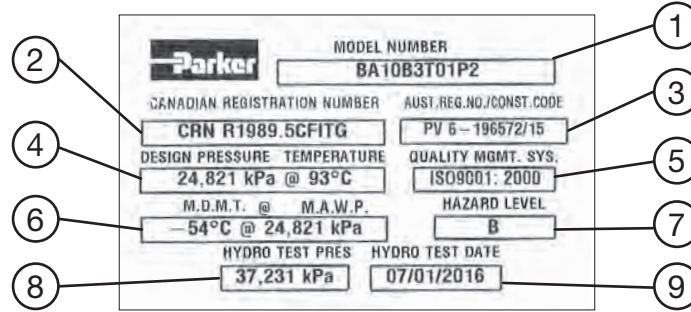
Parker

MODEL NUMBER

BA10B3T01P2

CANADIAN REGISTRATION NUMBER

CRN R1989.5CFITG

AUST.REG.NO./CONST.CODE

PV 6 – 196572/15

DESIGN PRESSURE TEMPERATURE

24,821 kPa @ 93°C

QUALITY MGMT. SYS.

ISO9001: 2000

M.D.M.T. @ M.A.W.P.

–54°C @ 24,821 kPa

HAZARD LEVEL

B

HYDRO TEST PRES

37,231 kPa

HYDRO TEST DATE

07/01/2016

1
2
3
4
5
6
7
8
9